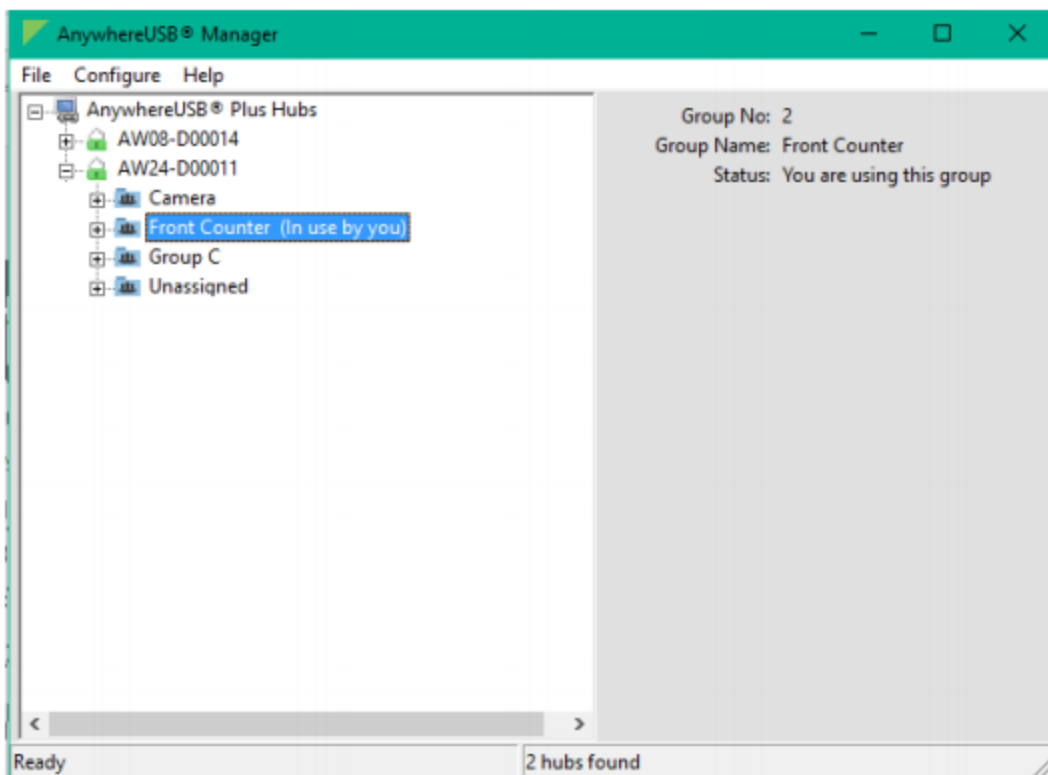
AnywhereUSB® Manager

File Configure Help

AnywhereUSB® Plus Hubs
AW08-D00014
AW24-D00011
Camera
Front Counter (In use by you)
Group C
Unassigned

| | |
|---|---|
| Group No: | 2 |
| Group Name: | Front Counter |
| Status: | You are using this group |

Ready
2 hubs found